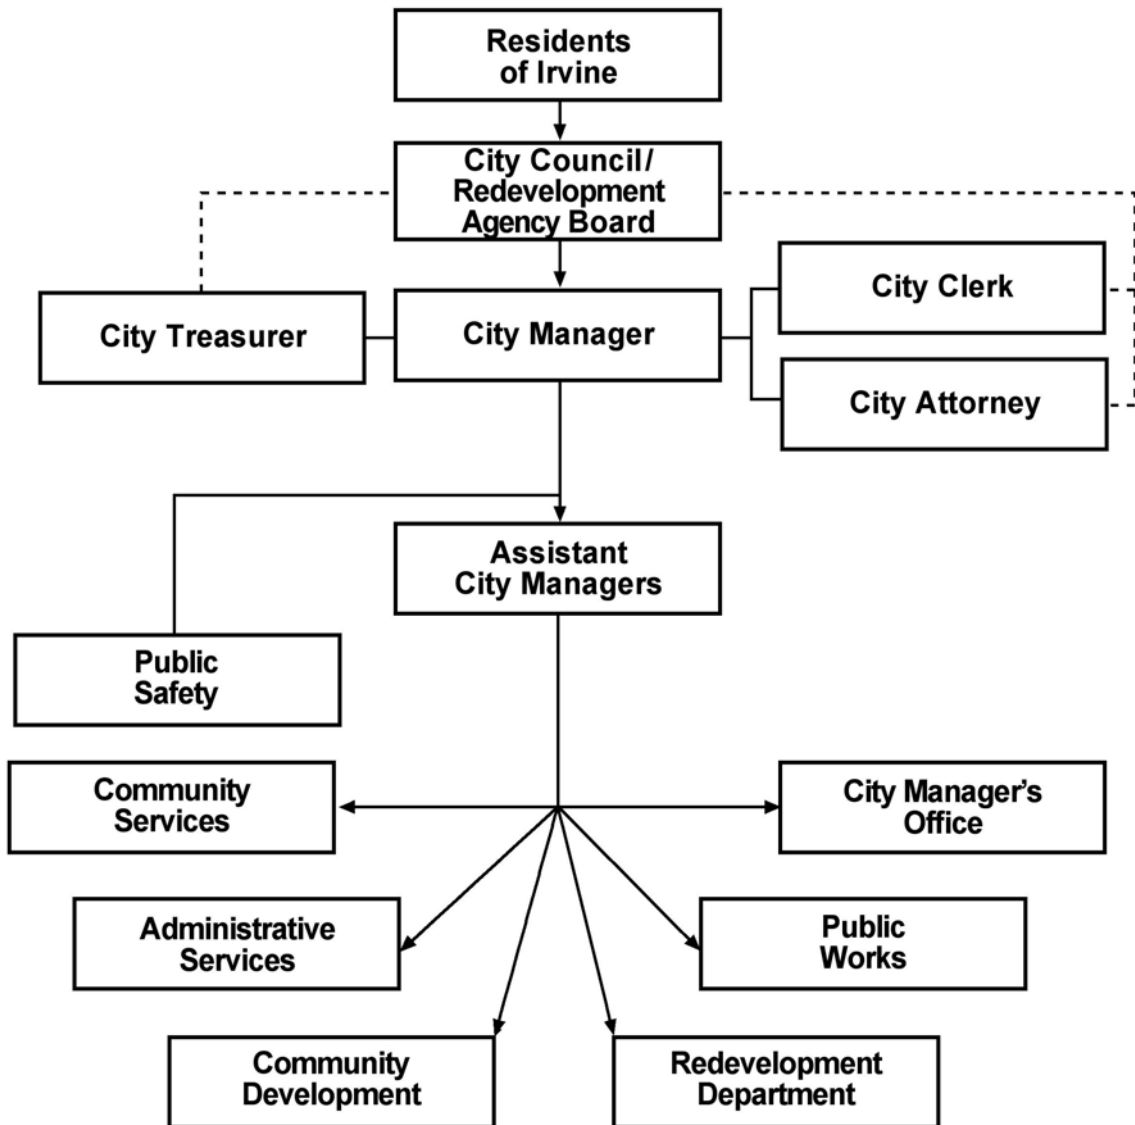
Residents of Irvine

City Council/ Redevelopment Agency Board

City Treasurer

City Manager

City Clerk

City Attorney

Assistant City Managers

Public Safety

Community Services

City Manager's Office

Administrative Services

Public Works

Community Development

Redevelopment Department